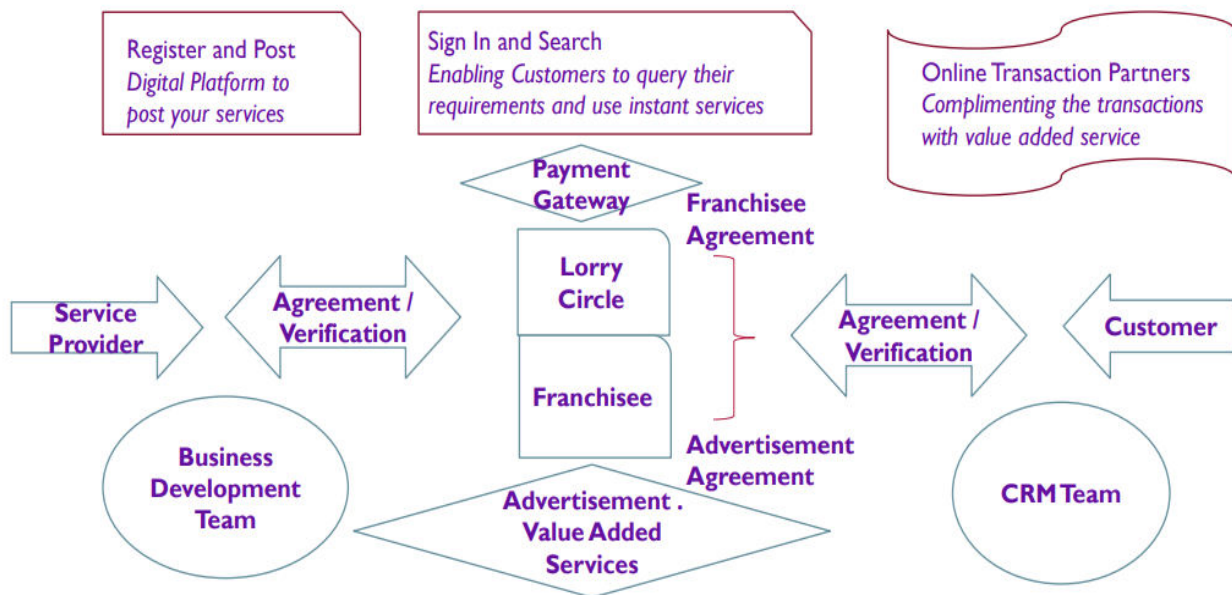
Register and Post
*Digital Platform to post your services*

Sign In and Search
*Enabling Customers to query their requirements and use instant services*

Online Transaction Partners
*Complimenting the transactions with value added service*

Payment Gateway

Franchisee Agreement

Lorry Circle

Service Provider

Agreement / Verification

Franchisee

Agreement / Verification

Customer

Advertisement Agreement

Business Development Team

Advertisement . Value Added Services

CRM Team